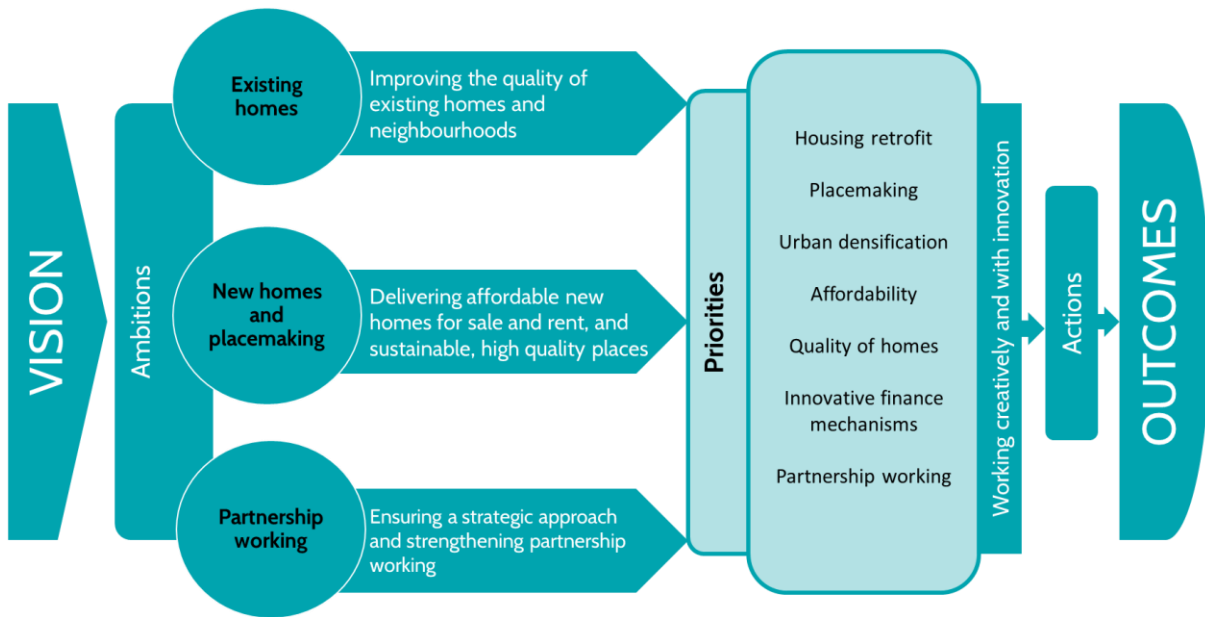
VISION

Ambitions

Existing homes

Improving the quality of existing homes and neighbourhoods

New homes and placemaking

Delivering affordable new homes for sale and rent, and sustainable, high quality places

Partnership working

Ensuring a strategic approach and strengthening partnership working

Priorities

Housing retrofit

Placemaking

Urban densification

Affordability

Quality of homes

Innovative finance mechanisms

Partnership working

Working creatively and with innovation

Actions

OUTCOMES